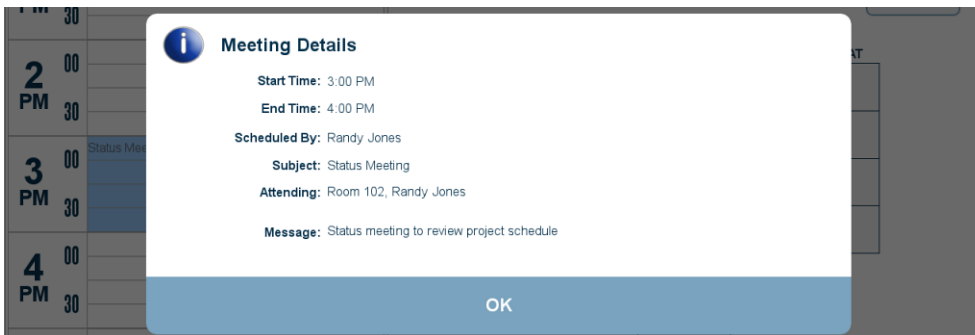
PM 30

2 PM 00 30

3 PM 00 30

4 PM 00 30

Status Mee

AT

Meeting Details

Start Time: 3:00 PM

End Time: 4:00 PM

Scheduled By: Randy Jones

Subject: Status Meeting

Attending: Room 102, Randy Jones

Message: Status meeting to review project schedule

OK